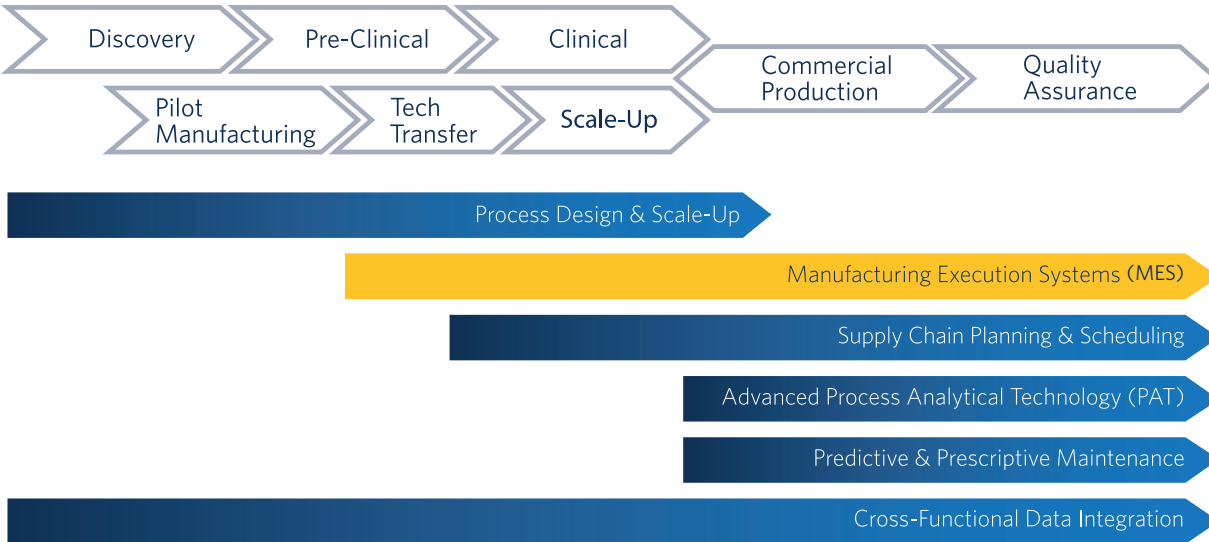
Discovery

Pre-Clinical

Clinical

Commercial Production

Quality Assurance

Pilot Manufacturing

Tech Transfer

Scale-Up

Process Design & Scale-Up

Manufacturing Execution Systems (MES)

Supply Chain Planning & Scheduling

Advanced Process Analytical Technology (PAT)

Predictive & Prescriptive Maintenance

Cross-Functional Data Integration